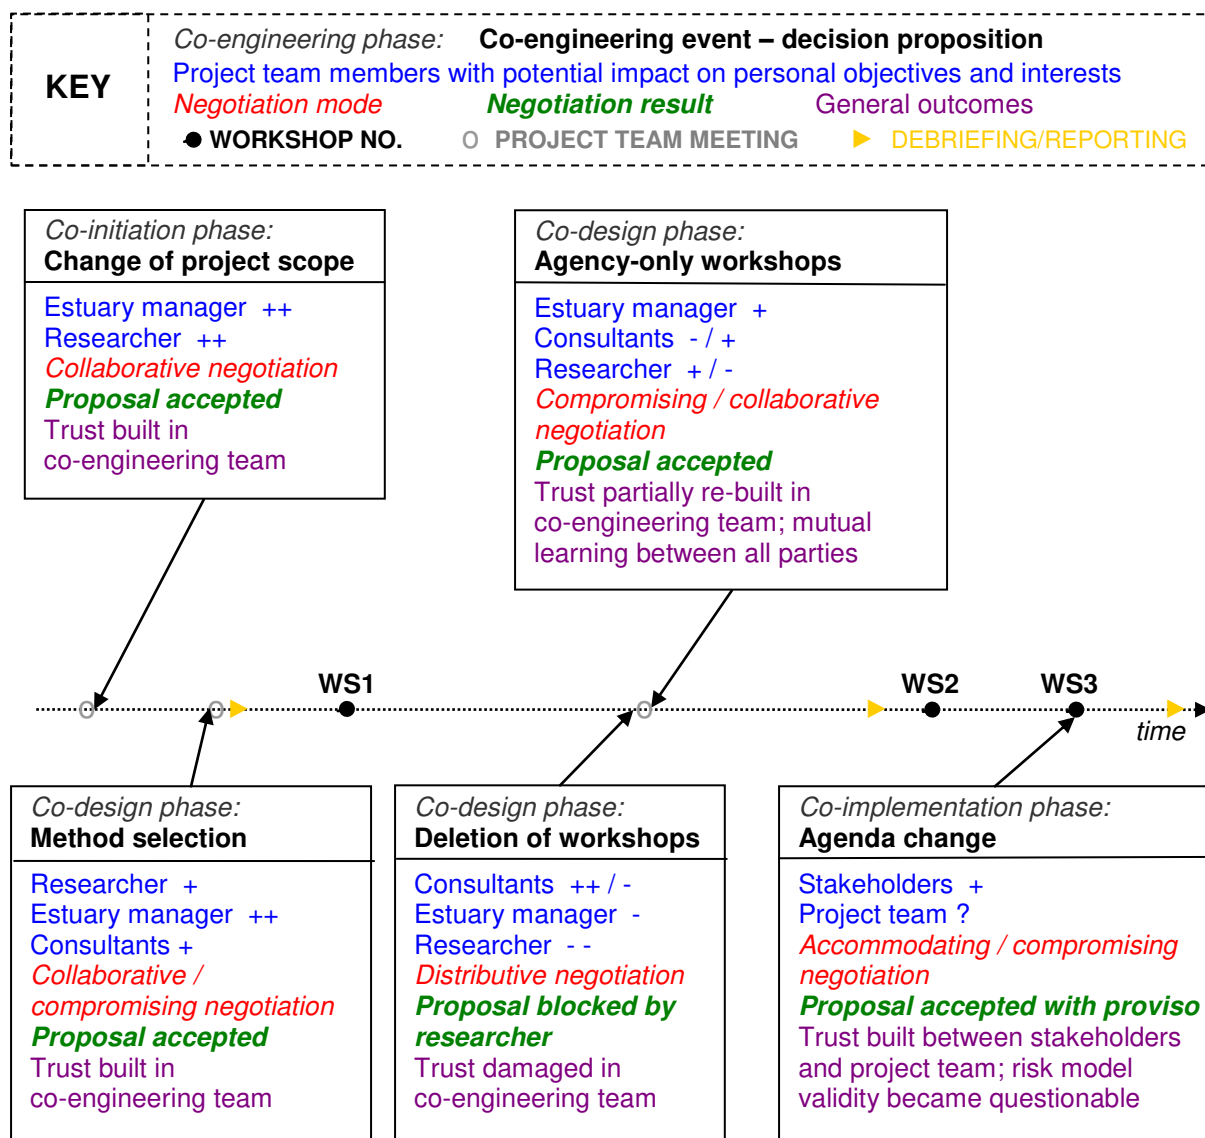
KEY

Co-engineering phase: Co-engineering event – decision proposition
Project team members with potential impact on personal objectives and interests
Negotiation mode Negotiation result General outcomes
WORKSHOP NO. O PROJECT TEAM MEETING DEBRIEFING/REPORTING

Co-initiation phase:
Change of project scope
Estuary manager ++
Researcher ++
Collaborative negotiation
Proposal accepted
Trust built in co-engineering team

Co-design phase:
Agency-only workshops
Estuary manager +
Consultants - / +
Researcher + / -
Compromising / collaborative negotiation
Proposal accepted
Trust partially re-built in co-engineering team; mutual learning between all parties

WS1 WS2 WS3
time

Co-design phase:
Method selection
Researcher +
Estuary manager ++
Consultants +
Collaborative / compromising negotiation
Proposal accepted
Trust built in co-engineering team

Co-design phase:
Deletion of workshops
Consultants ++ / -
Estuary manager -
Researcher - -
Distributive negotiation
Proposal blocked by researcher
Trust damaged in co-engineering team

Co-implementation phase:
Agenda change
Stakeholders +
Project team ?
Accommodating / compromising negotiation
Proposal accepted with proviso
Trust built between stakeholders and project team; risk model validity became questionable